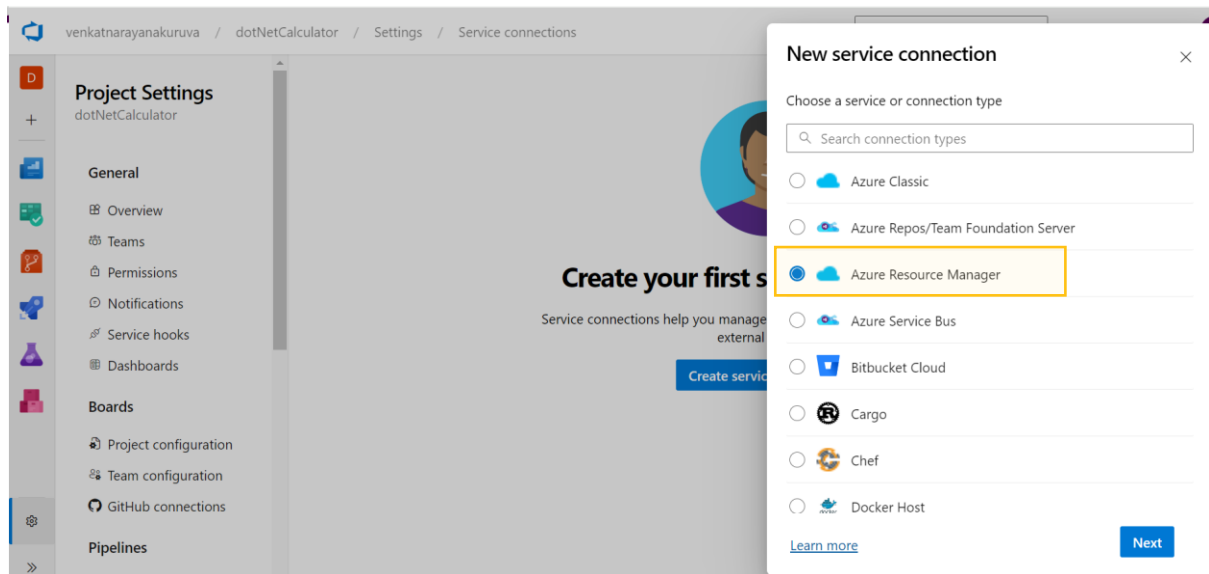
venkatnarayanakuruva / dotNetCalculator / Settings / Service connections

D

Project Settings
dotNetCalculator

General

Overview

Teams

Permissions

Notifications

Service hooks

Dashboards

Boards

Project configuration

Team configuration

GitHub connections

Pipelines

Create your first s

Service connections help you manage
external

Create servic

New service connection

Choose a service or connection type

Search connection types

Azure Classic

Azure Repos/Team Foundation Server

Azure Resource Manager

Azure Service Bus

Bitbucket Cloud

Cargo

Chef

Docker Host

Learn more

Next